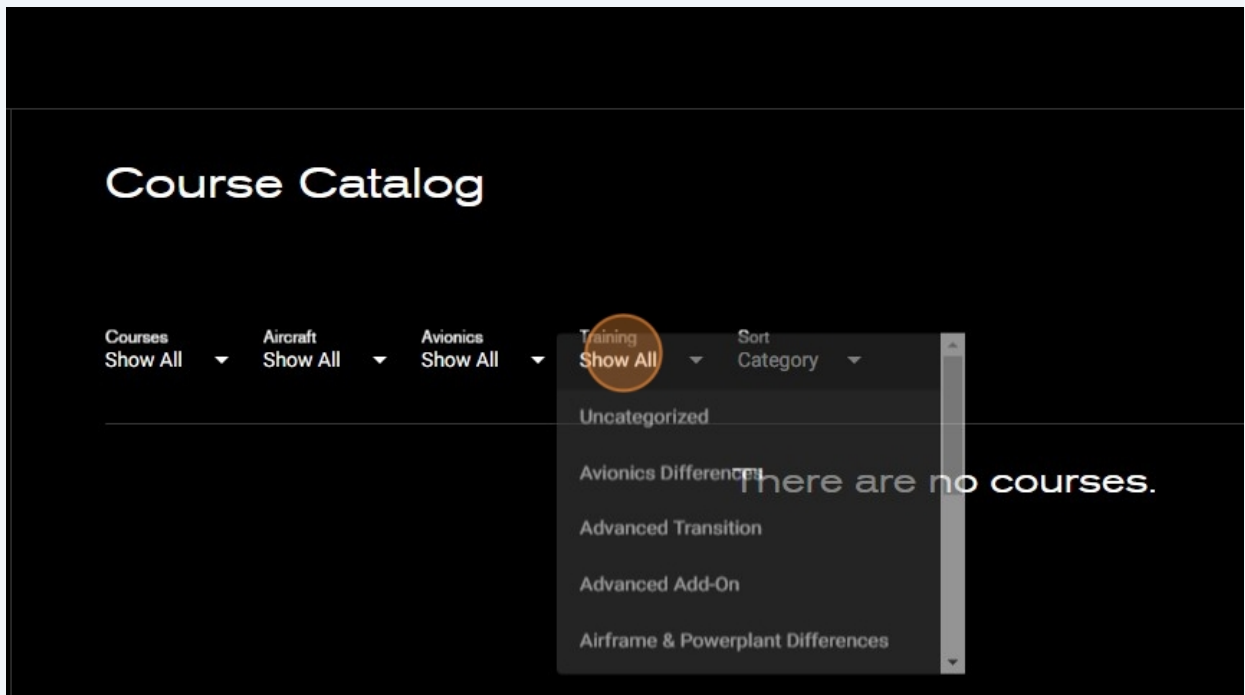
Course Catalog

Courses
Show All

Aircraft
Show All

Avionics
Show All

Training
Show All

Sort
Category

Uncategorized

Avionics Differences

Advanced Transition

Advanced Add-On

Airframe & Powerplant Differences

There are no courses.